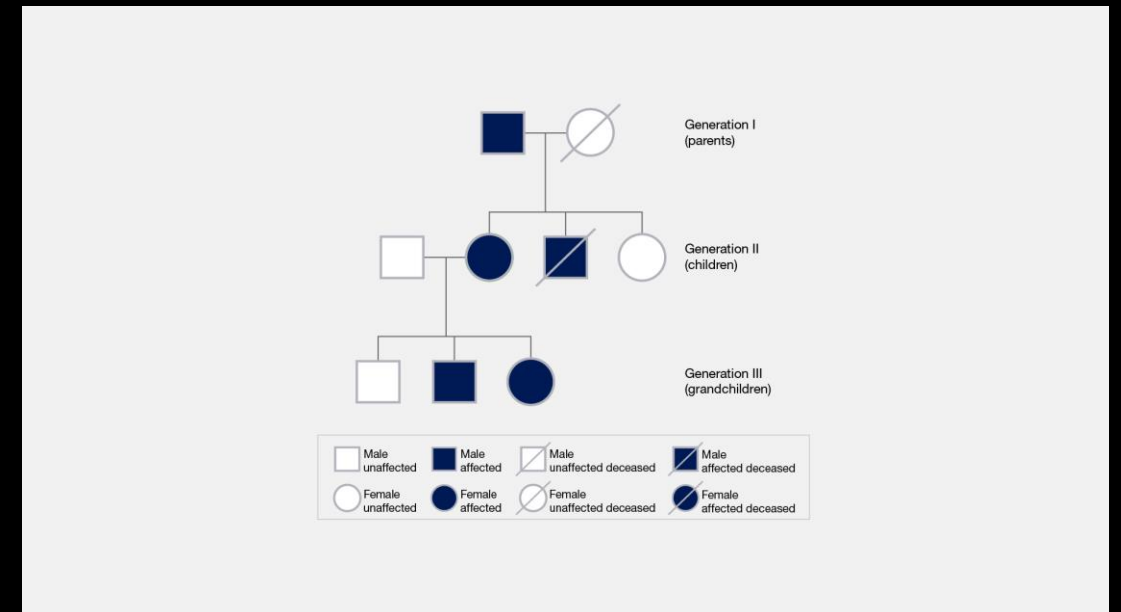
Generation I
(parents)

Generation II
(children)

Generation III
(grandchildren)

Male unaffected
Male affected
Male unaffected deceased
Male affected deceased
Female unaffected
Female affected
Female unaffected deceased
Female affected deceased